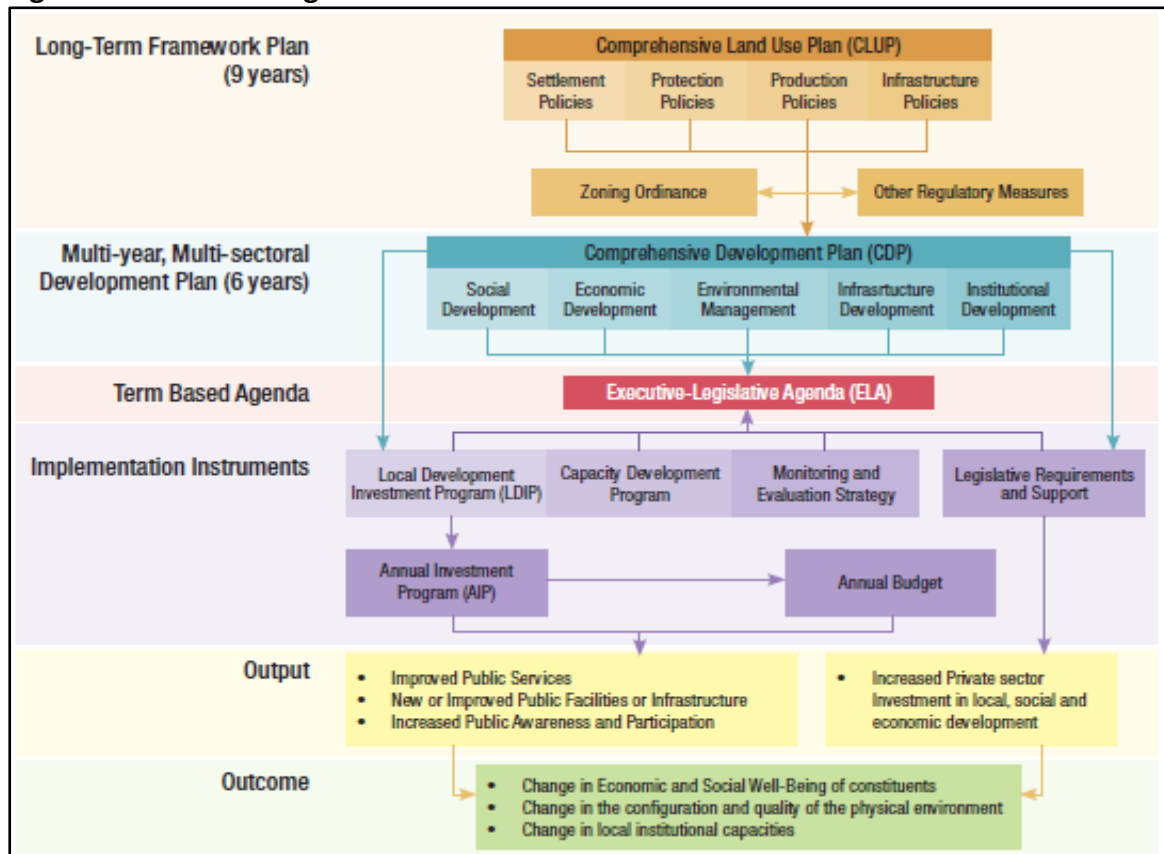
Long-Term Framework Plan (9 years)

Comprehensive Land Use Plan (CLUP)

Settlement Policies

Protection Policies

Production Policies

Infrastructure Policies

Zoning Ordinance

Other Regulatory Measures

Multi-year, Multi-sectoral Development Plan (6 years)

Comprehensive Development Plan (CDP)

Social Development

Economic Development

Environmental Management

Infrasrtucture Development

Institutional Development

Term Based Agenda

Executive-Legislative Agenda (ELA)

Implementation Instruments

Local Development Investment Program (LDIP)

Capacity Development Program

Monitoring and Evaluation Strategy

Legislative Requirements and Support

Annual Investment Program (AIP)

Annual Budget

Output

- Improved Public Services
- New or Improved Public Facilities or Infrastructure
- Increased Public Awareness and Participation

- Increased Private sector Investment in local, social and economic development

Outcome

- Change in Economic and Social Well-Being of constituents
- Change in the configuration and quality of the physical environment
- Change in local institutional capacities